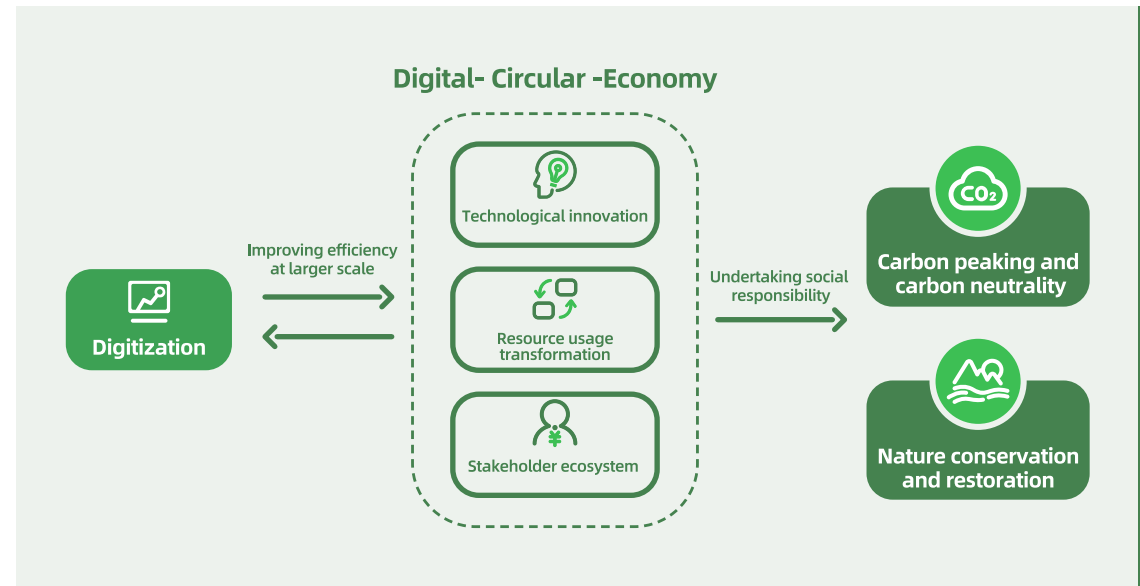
Digital- Circular -Economy

Improving efficiency at larger scale

Digitization

Technological innovation

Resource usage transformation

Stakeholder ecosystem

Undertaking social responsibility

$CO_2$

Carbon peaking and carbon neutrality

Nature conservation and restoration